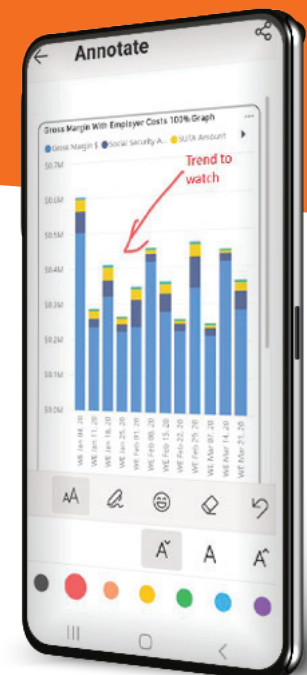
Annotate

Gross Margin With Employer Costs 100% Graph

Gross Margin $ Social Security A... SUTA Amount

Trend to watch

$0.7M
$0.6M
$0.5M
$0.4M
$0.3M
$0.2M
$0.1M
$0.0M

WE Jan 04, 20
WE Jan 11, 20
WE Jan 18, 20
WE Jan 25, 20
WE Feb 01, 20
WE Feb 08, 20
WE Feb 15, 20
WE Feb 22, 20
WE Feb 29, 20
WE Mar 07, 20
WE Mar 14, 20
WE Mar 21, 20

AA

A A A